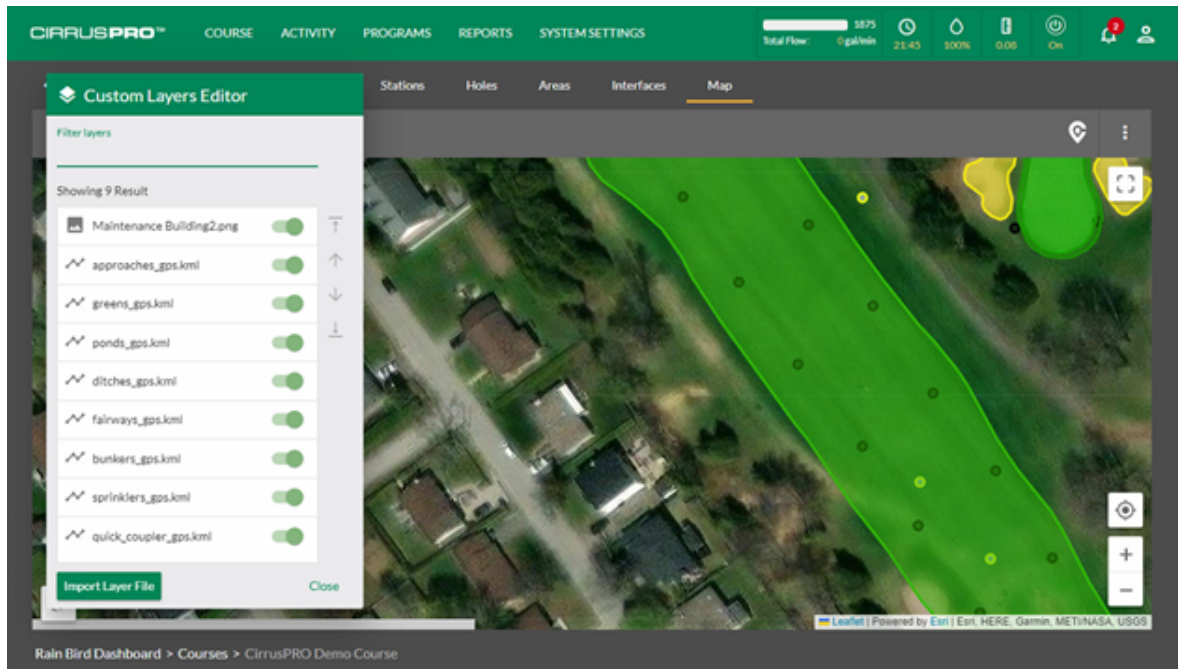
CIRRUSPRO™ COURSE ACTIVITY PROGRAMS REPORTS SYSTEM SETTINGS

1875
Total Flow: 0 gal/min

21:45 100% 0.08 On

2

Custom Layers Editor

Stations Holes Areas Interfaces Map

Filter layers

Showing 9 Result

Maintenance Building2.png
approaches_gps.kml
greens_gps.kml
ponds_gps.kml
ditches_gps.kml
fairways_gps.kml
bunkers_gps.kml
sprinklers_gps.kml
quick_coupler_gps.kml

Import Layer File
Close

+
−

Leaflet | Powered by Esri | Esri, HERE, Garmin, METI/NASA, USGS

Rain Bird Dashboard > Courses > CirrusPRO Demo Course